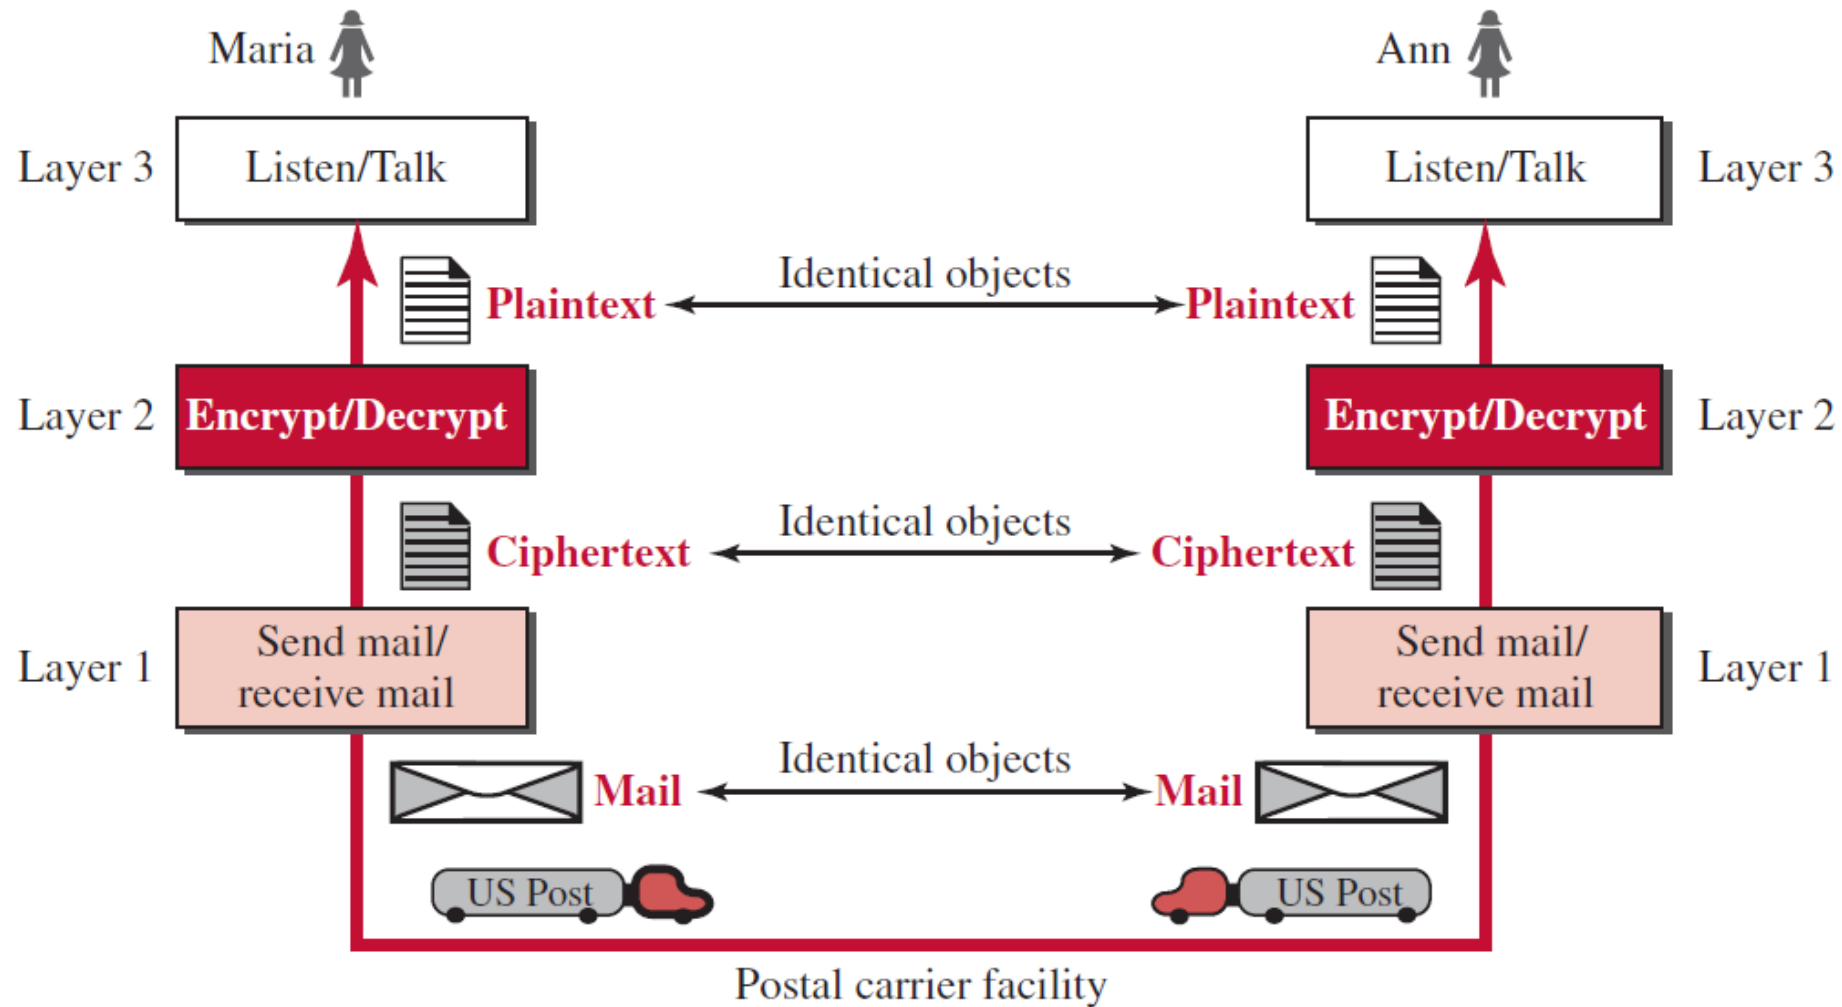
Maria

Ann

Layer 3

Listen/Talk

Listen/Talk

Layer 3

Plaintext

Identical objects

Plaintext

Layer 2

Encrypt/Decrypt

Encrypt/Decrypt

Layer 2

Ciphertext

Identical objects

Ciphertext

Layer 1

Send mail/ receive mail

Send mail/ receive mail

Layer 1

Mail

Identical objects

Mail

US Post

US Post

Postal carrier facility